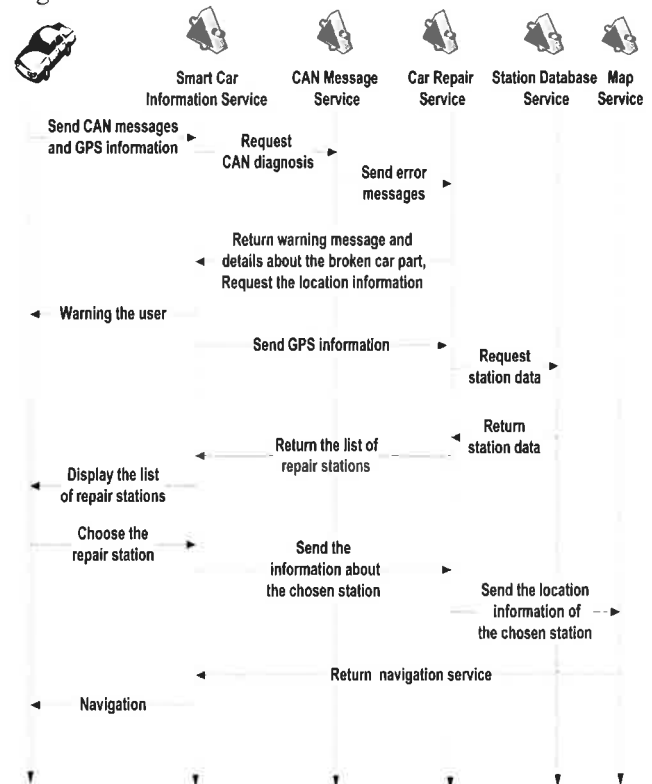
Smart Car Information Service

CAN Message Service

Car Repair Service

Station Database Service

Map Service

Send CAN messages and GPS information

Request CAN diagnosis

Send error messages

Return warning message and details about the broken car part, Request the location information

Warning the user

Send GPS information

Request station data

Return station data

Return the list of repair stations

Display the list of repair stations

Choose the repair station

Send the information about the chosen station

Send the location information of the chosen station

Return navigation service

Navigation